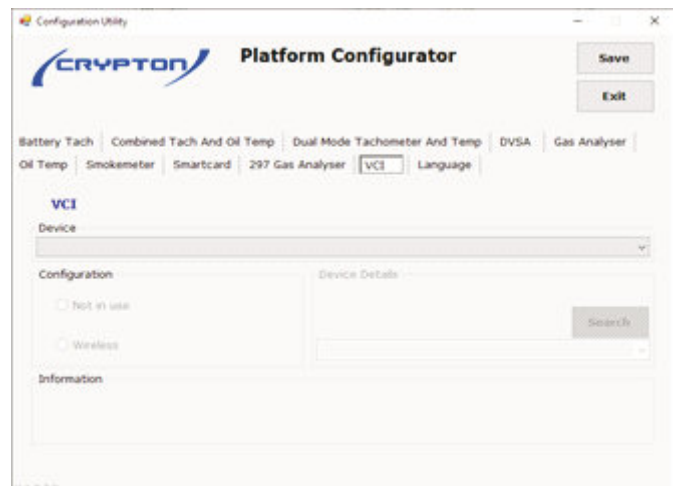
Configuration Utility

CRYPTON

Platform Configurator

Save

Exit

Battery Tach | Combined Tach And Oil Temp | Dual Mode Tachometer And Temp | DVSA | Gas Analyser

Oil Temp | Smokemeter | Smartcard | 297 Gas Analyser | VCI | Language

VCI

Device

Configuration

Not in use

Wireless

Device Details

Search

Information